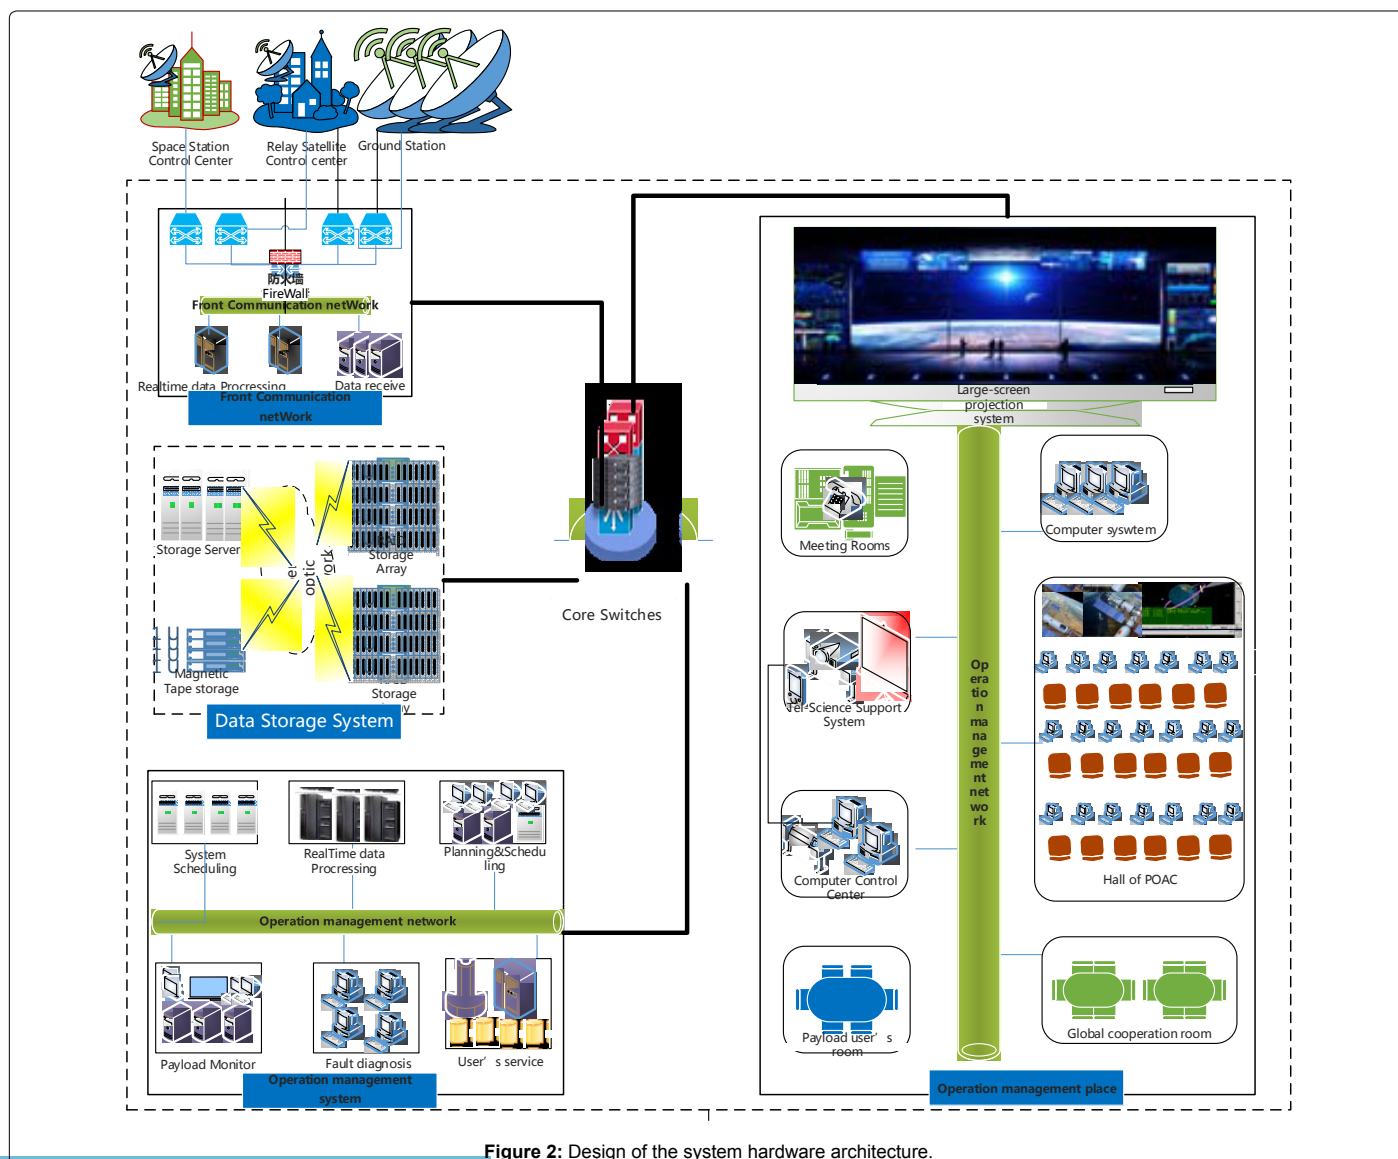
Space Station Control Center

Relay Satellite Control center

Ground Station

防火墙
FireWall

Front Communication netWork

Realtime data Processing

Data receive

Front Communication netWork

Storage Server

Storage Array

optic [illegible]

Magnetic Tape storage

Storage

Data Storage System

Core Switches

Large-screen projection system

Meeting Rooms

Computer syswtem

Vel-Science Support System

Operation management network

Computer Control Center

Hall of POAC

Payload user's room

Global cooperation room

Operation management place

System Scheduling

RealTime data Processing

Planning&Scheduling

Operation management network

Payload Monitor

Fault diagnosis

User's service

Operation management system

Figure 2: Design of the system hardware architecture.